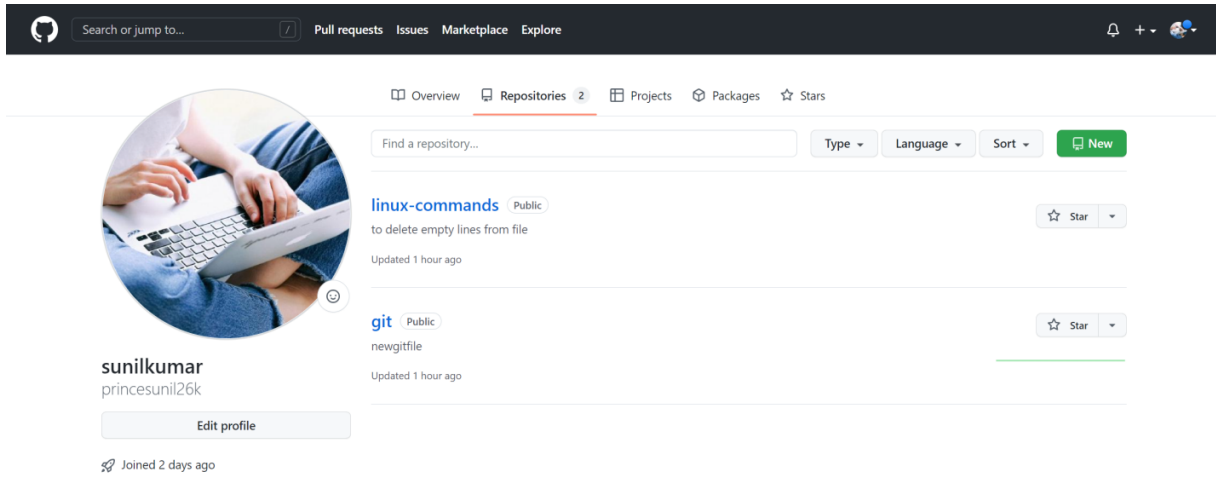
Search or jump to... / Pull requests Issues Marketplace Explore

Overview Repositories 2 Projects Packages Stars

Find a repository... Type Language Sort New

linux-commands Public
to delete empty lines from file
Updated 1 hour ago
Star

git Public
newgitfile
Updated 1 hour ago
Star

sunilkumar
princesunil26k
Edit profile
Joined 2 days ago